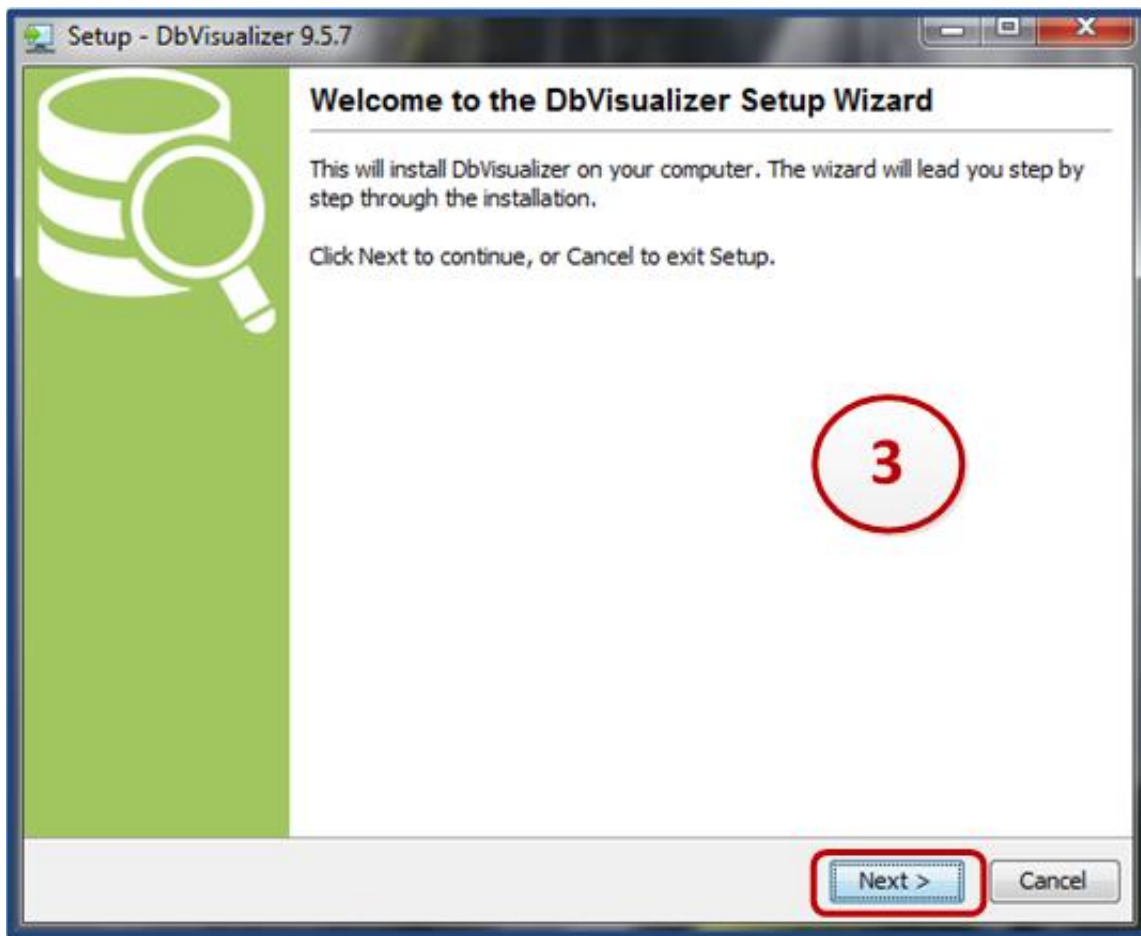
Setup - DbVisualizer 9.5.7

Welcome to the DbVisualizer Setup Wizard

This will install DbVisualizer on your computer. The wizard will lead you step by step through the installation.

Click Next to continue, or Cancel to exit Setup.

3

Next >

Cancel